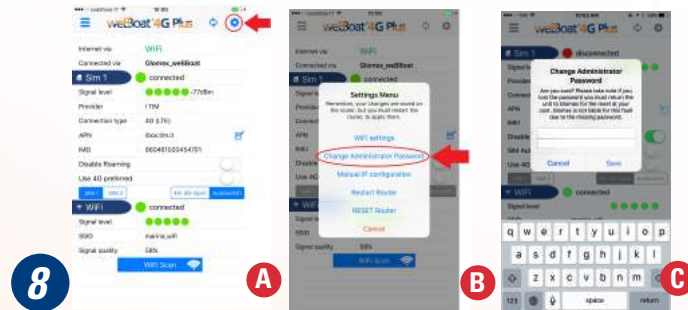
weBoat 4G Plus

Internet via WiFi
Connected via Glomex_weBoat
Sim 1 connected
Signal level -77dBm
Provider I TIM
Connection type 4G (LTE)
APN ibox.tim.it
IMEI 860461023454701
Disable Roaming
Use 4G preferred
Sim 1 Sim 2
WiFi connected
Signal level
SSID marina_wifi
Signal quality 58%
WiFi Scan

8

A

weBoat 4G Plus

Settings Menu
Remember, your changes are saved on the router, but you must restart the router, to apply them.
WiFi settings
Change Administrator Password
Manual IP configuration
Restart Router
RESET Router
Cancel

WiFi Scan

B

Sim 1 disconnected

Change Administrator Password
Are you sure? Please take note if you lost the password you must return the unit to Glomex for the reset at your cost. Glomex is not liable for this fault due to the missing password.
Cancel Save

WiFi connected
Signal level

q w e r t y u i o p
a s d f g h j k l
z x c v b n m
123 space return

C